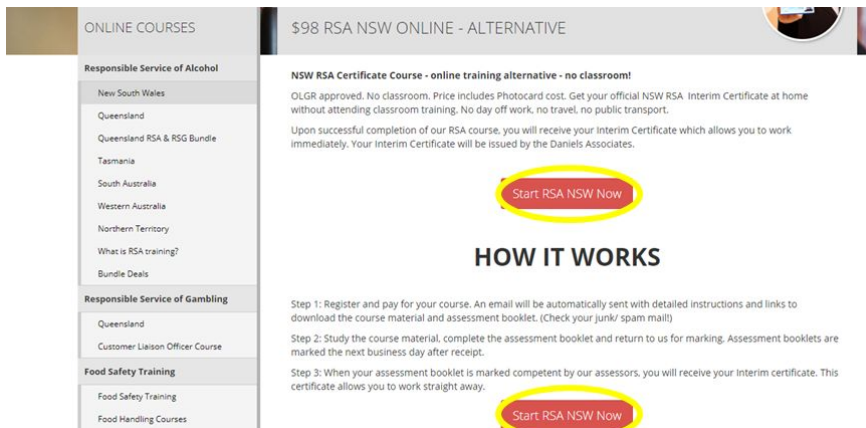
ONLINE COURSES

Responsible Service of Alcohol

New South Wales

Queensland

Queensland RSA & RSG Bundle

Tasmania

South Australia

Western Australia

Northern Territory

What is RSA training?

Bundle Deals

Responsible Service of Gambling

Queensland

Customer Liaison Officer Course

Food Safety Training

Food Safety Training

Food Handling Courses

$98 RSA NSW ONLINE - ALTERNATIVE

NSW RSA Certificate Course - online training alternative - no classroom!

OLGR approved. No classroom. Price includes Photocard cost. Get your official NSW RSA Interim Certificate at home without attending classroom training. No day off work, no travel, no public transport.

Upon successful completion of our RSA course, you will receive your Interim Certificate which allows you to work immediately. Your Interim Certificate will be issued by the Daniels Associates.

Start RSA NSW Now

HOW IT WORKS

Step 1: Register and pay for your course. An email will be automatically sent with detailed instructions and links to download the course material and assessment booklet. (Check your junk/ spam mail!)

Step 2: Study the course material, complete the assessment booklet and return to us for marking. Assessment booklets are marked the next business day after receipt.

Step 3: When your assessment booklet is marked competent by our assessors, you will receive your Interim certificate. This certificate allows you to work straight away.

Start RSA NSW Now